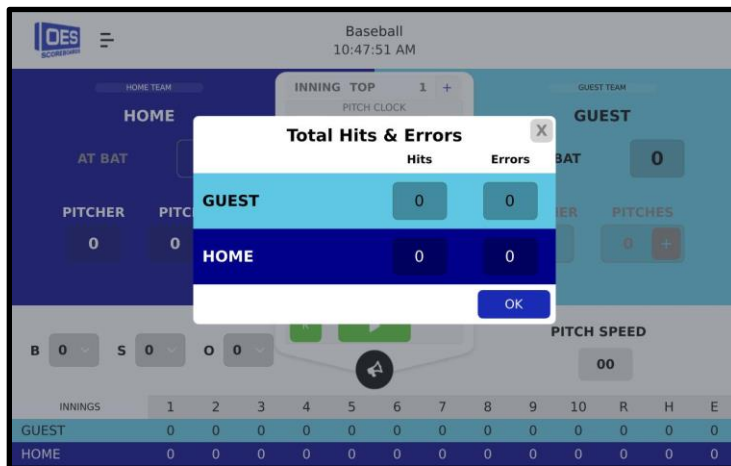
OES SCOREBOARDS

Baseball
10:47:51 AM

HOME TEAM
HOME

AT BAT

PITCHER 0
PITC 0

INNING TOP 1 +
PITCH CLOCK

GUEST TEAM
GUEST

BAT 0

HER PITCHES 0 +

Total Hits & Errors X

| | Hits | Errors |
|---|---|---|
| GUEST | 0 | 0 |
| HOME | 0 | 0 |

OK

B 0 S 0 O 0

PITCH SPEED
00

| INNINGS | 1 | 2 | 3 | 4 | 5 | 6 | 7 | 8 | 9 | 10 | R | H | E |
|---|---|---|---|---|---|---|---|---|---|---|---|---|---|
| GUEST | 0 | 0 | 0 | 0 | 0 | 0 | 0 | 0 | 0 | 0 | 0 | 0 | 0 |
| HOME | 0 | 0 | 0 | 0 | 0 | 0 | 0 | 0 | 0 | 0 | 0 | 0 | 0 |